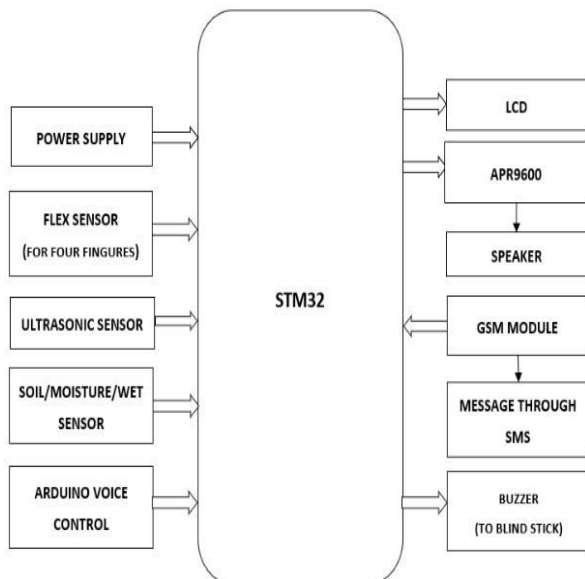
POWER SUPPLY

FLEX SENSOR
(FOR FOUR FINGURES)

ULTRASONIC SENSOR

SOIL/MOISTURE/WET SENSOR

ARDUINO VOICE CONTROL

STM32

LCD

APR9600

SPEAKER

GSM MODULE

MESSAGE THROUGH SMS

BUZZER
(TO BLIND STICK)